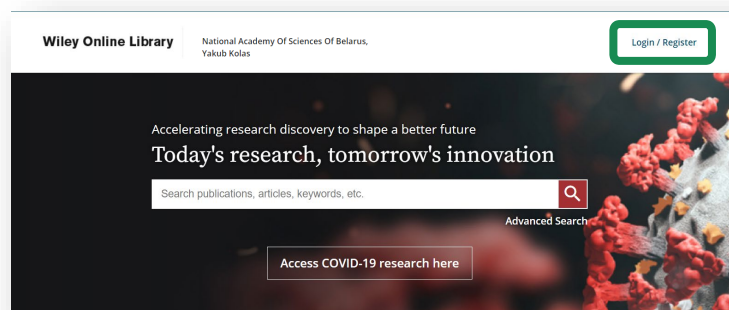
Wiley Online Library

National Academy Of Sciences Of Belarus, Yakub Kolas

Login / Register

Accelerating research discovery to shape a better future

Today's research, tomorrow's innovation

Search publications, articles, keywords, etc.

Advanced Search

Access COVID-19 research here